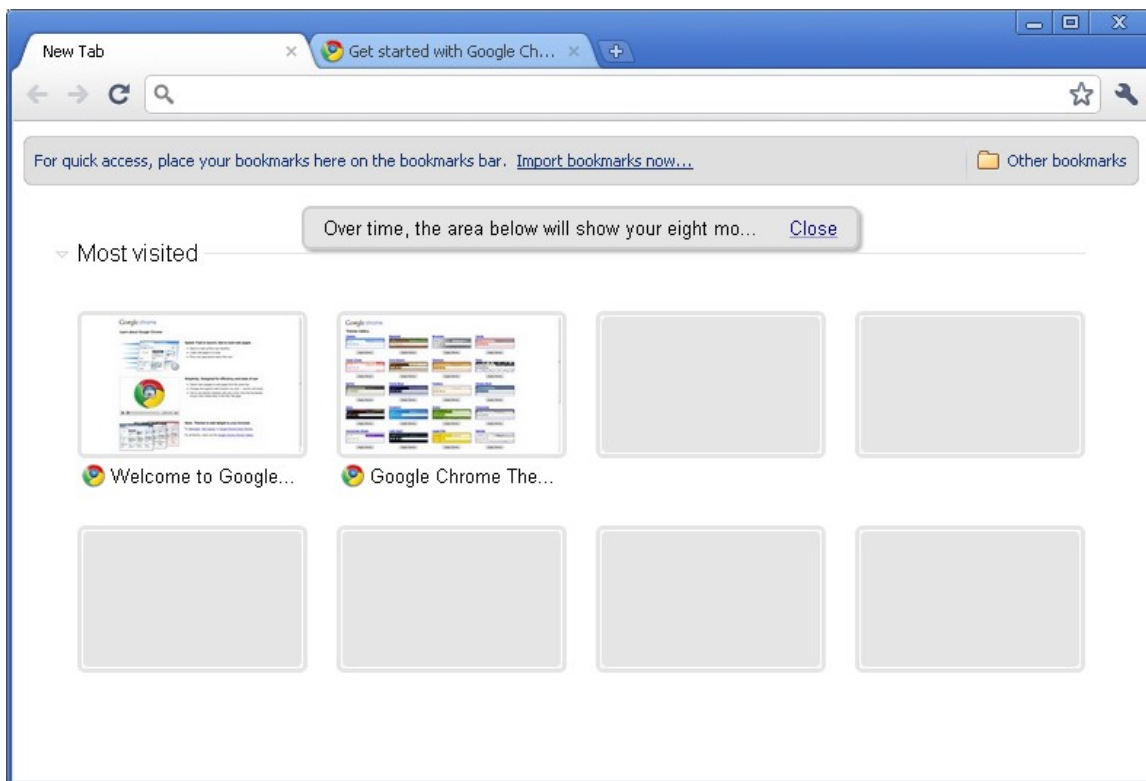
New Tab

Get started with Google Ch...

For quick access, place your bookmarks here on the bookmarks bar. Import bookmarks now...

Other bookmarks

Over time, the area below will show your eight mo... Close

Most visited

Welcome to Google...

Google Chrome The...